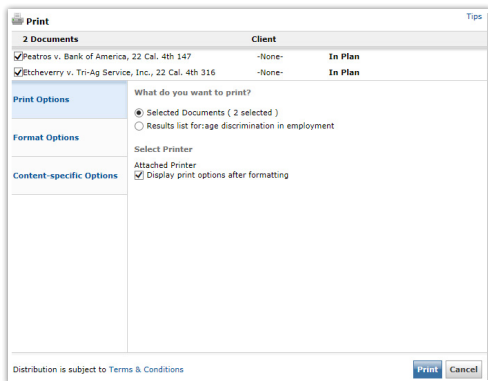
Print

Tips

| 2 Documents | Client | |
|---|---|---|
| Peatros v. Bank of America, 22 Cal. 4th 147 | -None- | In Plan |
| Etcheverry v. Tri-Ag Service, Inc., 22 Cal. 4th 316 | -None- | In Plan |

Print Options

Format Options

Content-specific Options

What do you want to print?

Selected Documents ( 2 selected )

Results list for:age discrimination in employment

Select Printer

Attached Printer

Display print options after formatting

Distribution is subject to Terms & Conditions

Print

Cancel